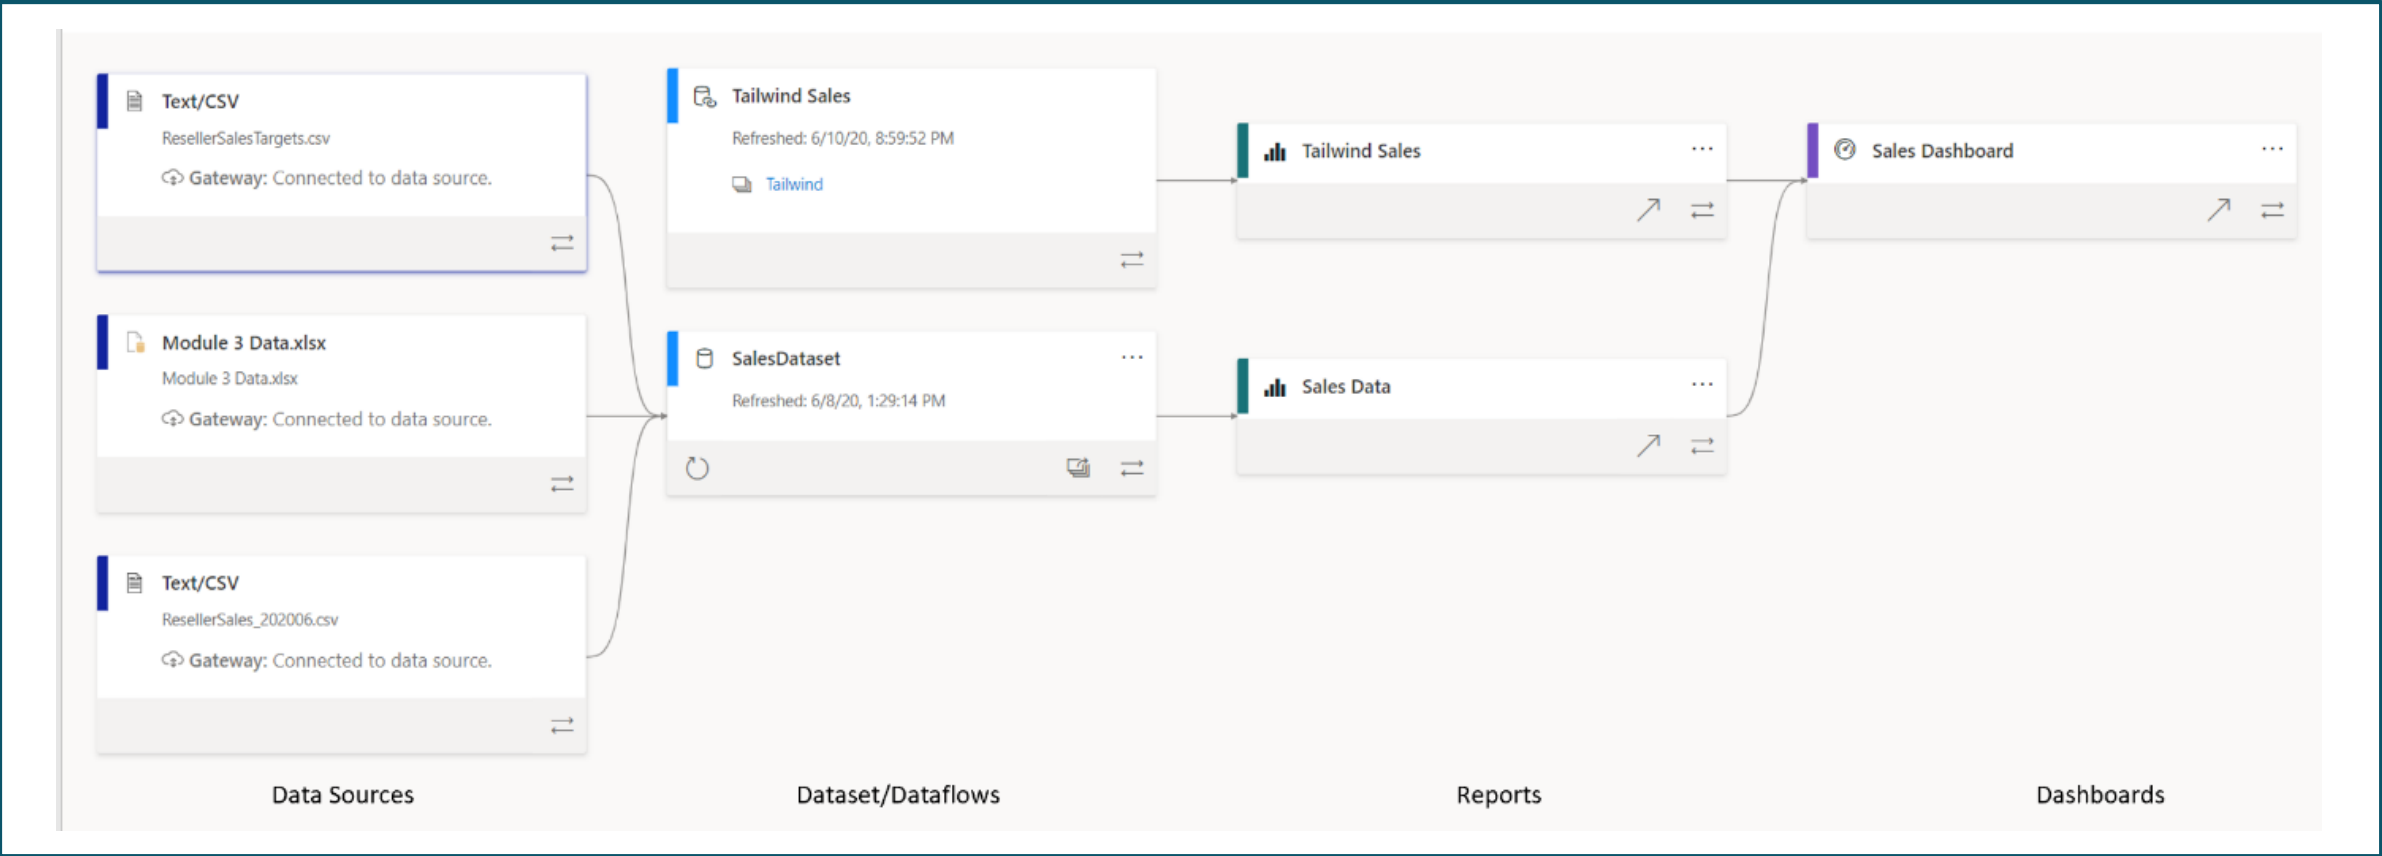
Text/CSV
ResellerSalesTargets.csv
Gateway: Connected to data source.

Module 3 Data.xlsx
Module 3 Data.xlsx
Gateway: Connected to data source.

Text/CSV
ResellerSales_202006.csv
Gateway: Connected to data source.

Tailwind Sales
Refreshed: 6/10/20, 8:59:52 PM
Tailwind

SalesDataset
Refreshed: 6/8/20, 1:29:14 PM

Tailwind Sales

Sales Data

Sales Dashboard

Data Sources

Dataset/Dataflows

Reports

Dashboards